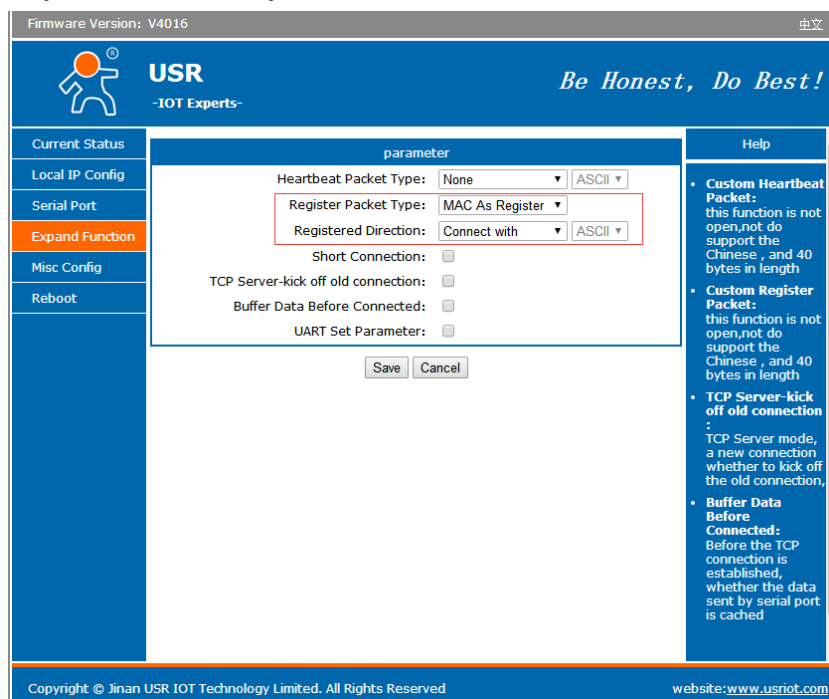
Firmware Version: V4016

中文

USR
-IOT Experts-

Be Honest, Do Best!

Current Status
Local IP Config
Serial Port
Expand Function
Misc Config
Reboot

parameter

Heartbeat Packet Type: None ASCII
Register Packet Type: MAC As Register
Registered Direction: Connect with ASCII
Short Connection:
TCP Server-kick off old connection:
Buffer Data Before Connected:
UART Set Parameter:

Save Cancel

Help

- Custom Heartbeat Packet: this function is not open,not do support the Chinese , and 40 bytes in length
- Custom Register Packet: this function is not open,not do support the Chinese , and 40 bytes in length
- TCP Server-kick off old connection : TCP Server mode, a new connection whether to kick off the old connection,
- Buffer Data Before Connected: Before the TCP connection is established, whether the data sent by serial port is cached

Copyright © Jinan USR IOT Technology Limited. All Rights Reserved

website:www.usriot.com